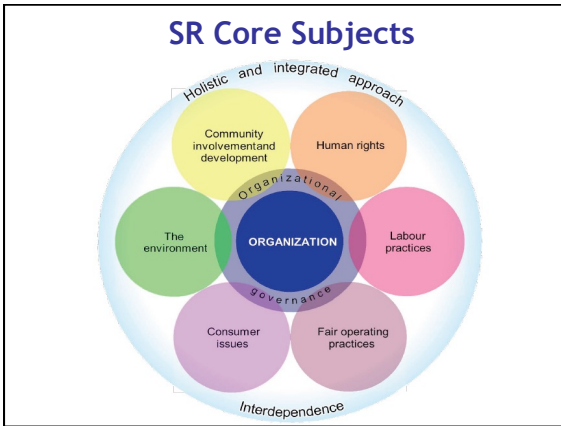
SR Core Subjects

Holistic and integrated approach

Community involvementand development

Human rights

Organizational

The environment

ORGANIZATION

Labour practices

governance

Consumer issues

Fair operating practices

Interdependence